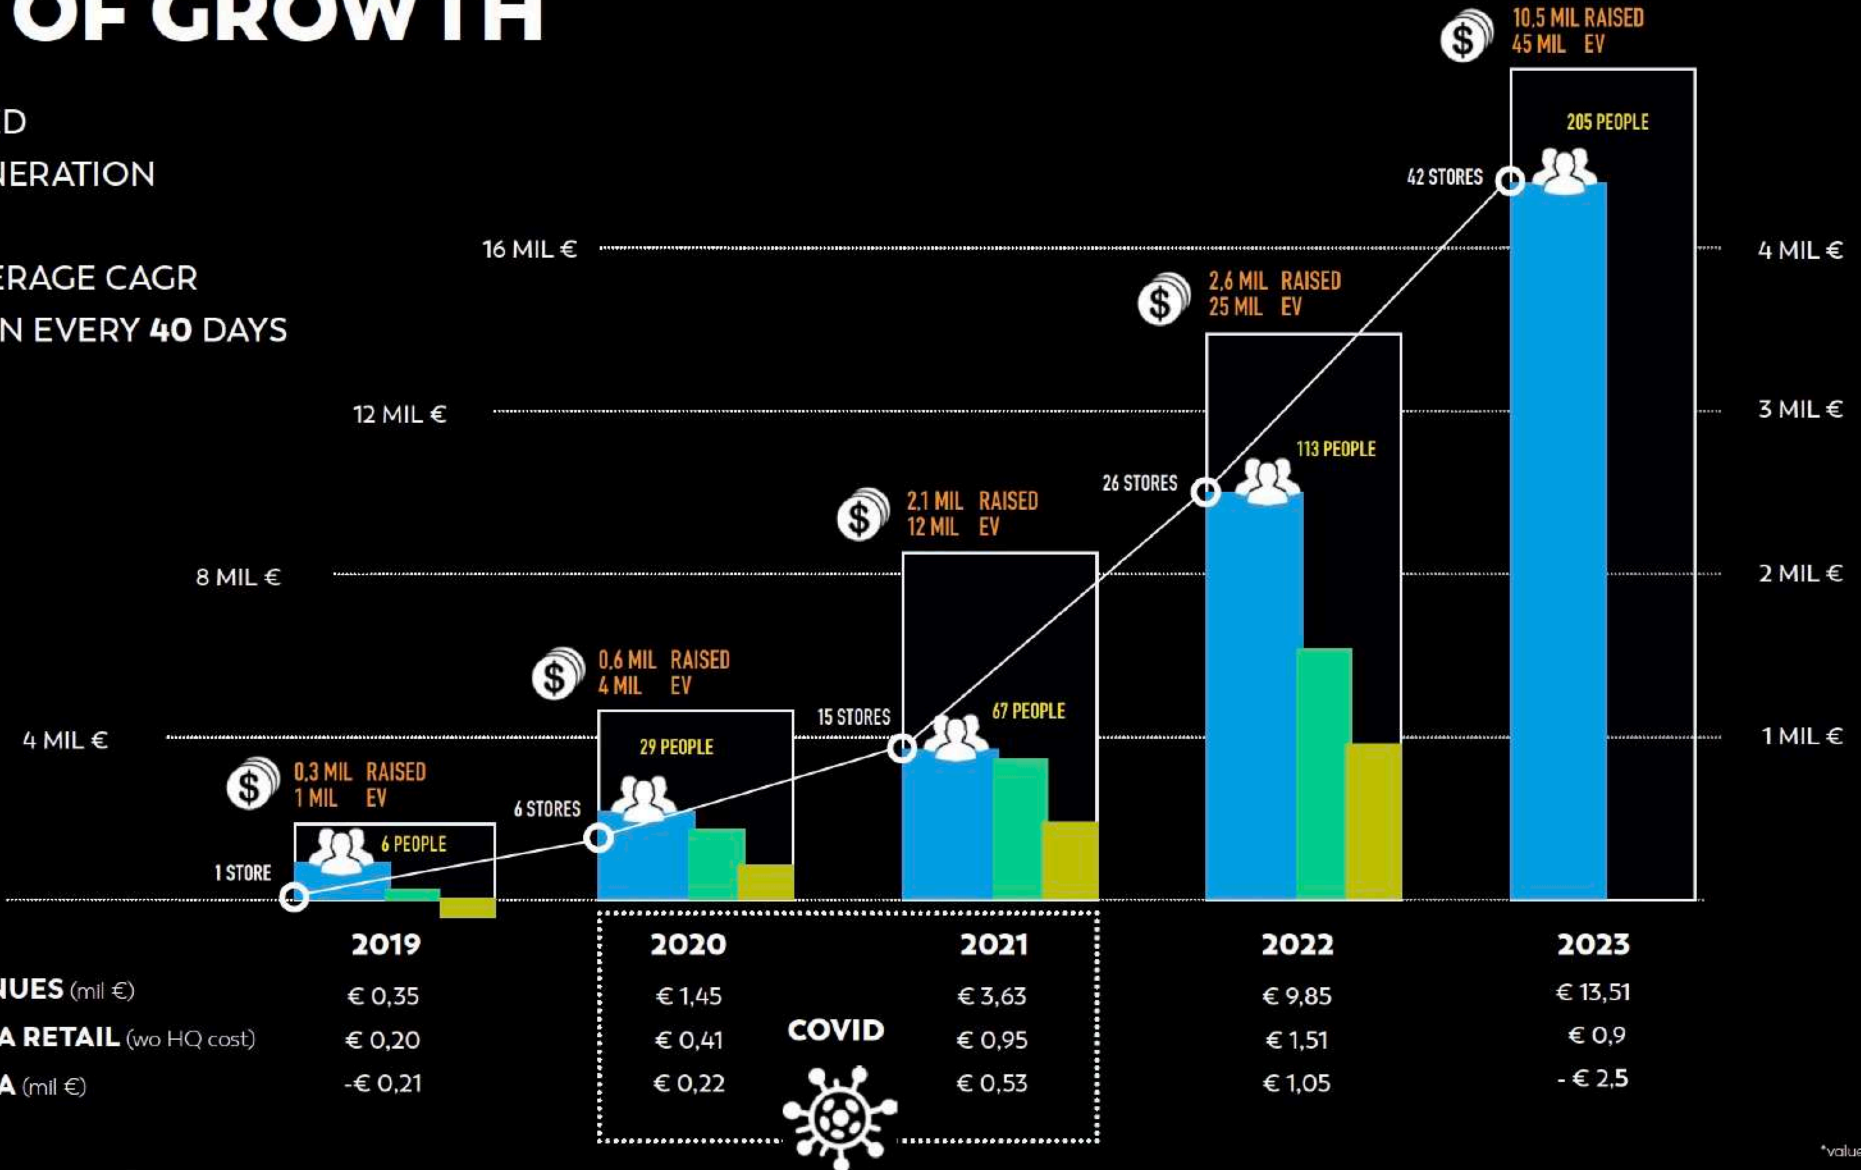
OF GROWTH

D
IERATION

ERAGE CAGR
N EVERY **40** DAYS

10,5 MIL RAISED
45 MIL EV

205 PEOPLE

42 STORES

16 MIL €

4 MIL €

2,6 MIL RAISED
25 MIL EV

12 MIL €

3 MIL €

113 PEOPLE

26 STORES

2,1 MIL RAISED
12 MIL EV

8 MIL €

2 MIL €

0,6 MIL RAISED
4 MIL EV

15 STORES

67 PEOPLE

4 MIL €

1 MIL €

29 PEOPLE

0,3 MIL RAISED
1 MIL EV

6 STORES

6 PEOPLE

1 STORE

| | 2019 | 2020 | | 2021 | 2022 | 2023 |
|---|---|---|---|---|---|---|
| NUES (mil €) | € 0,35 | € 1,45 | | € 3,63 | € 9,85 | € 13,51 |
| A RETAIL (wo HQ cost) | € 0,20 | € 0,41 | COVID | € 0,95 | € 1,51 | € 0,9 |
| A (mil €) | -€ 0,21 | € 0,22 | | € 0,53 | € 1,05 | - € 2,5 |

*value